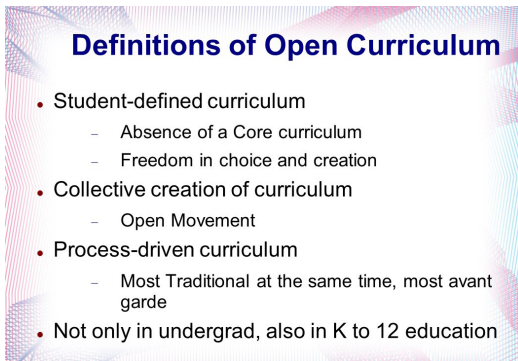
Definitions of Open Curriculum

Student-defined curriculum

Absence of a Core curriculum

Freedom in choice and creation

Collective creation of curriculum

Open Movement

Process-driven curriculum

Most Traditional at the same time, most avant garde

Not only in undergrad, also in K to 12 education